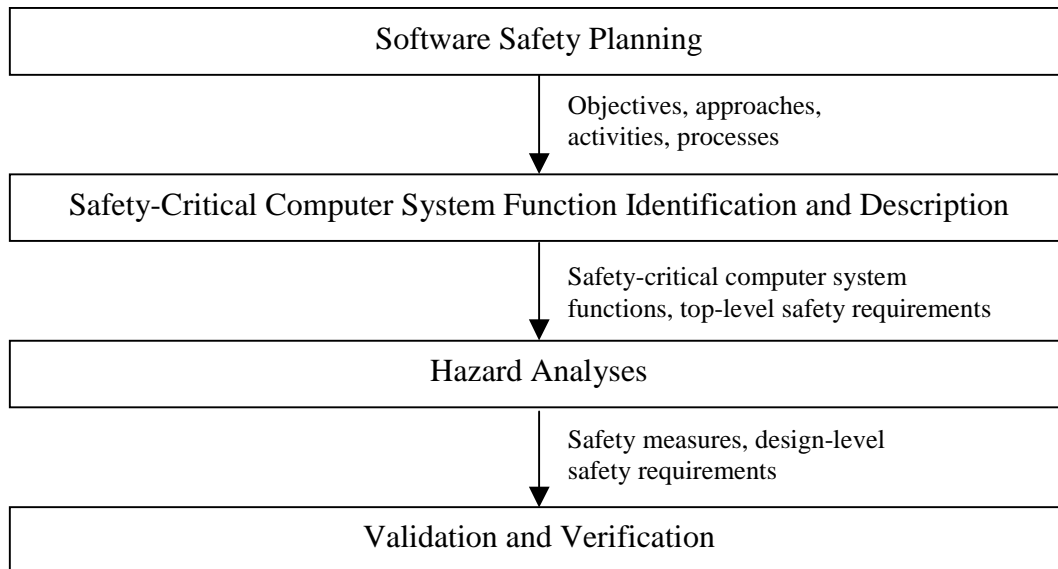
Software Safety Planning

Objectives, approaches, activities, processes

Safety-Critical Computer System Function Identification and Description

Safety-critical computer system functions, top-level safety requirements

Hazard Analyses

Safety measures, design-level safety requirements

Validation and Verification